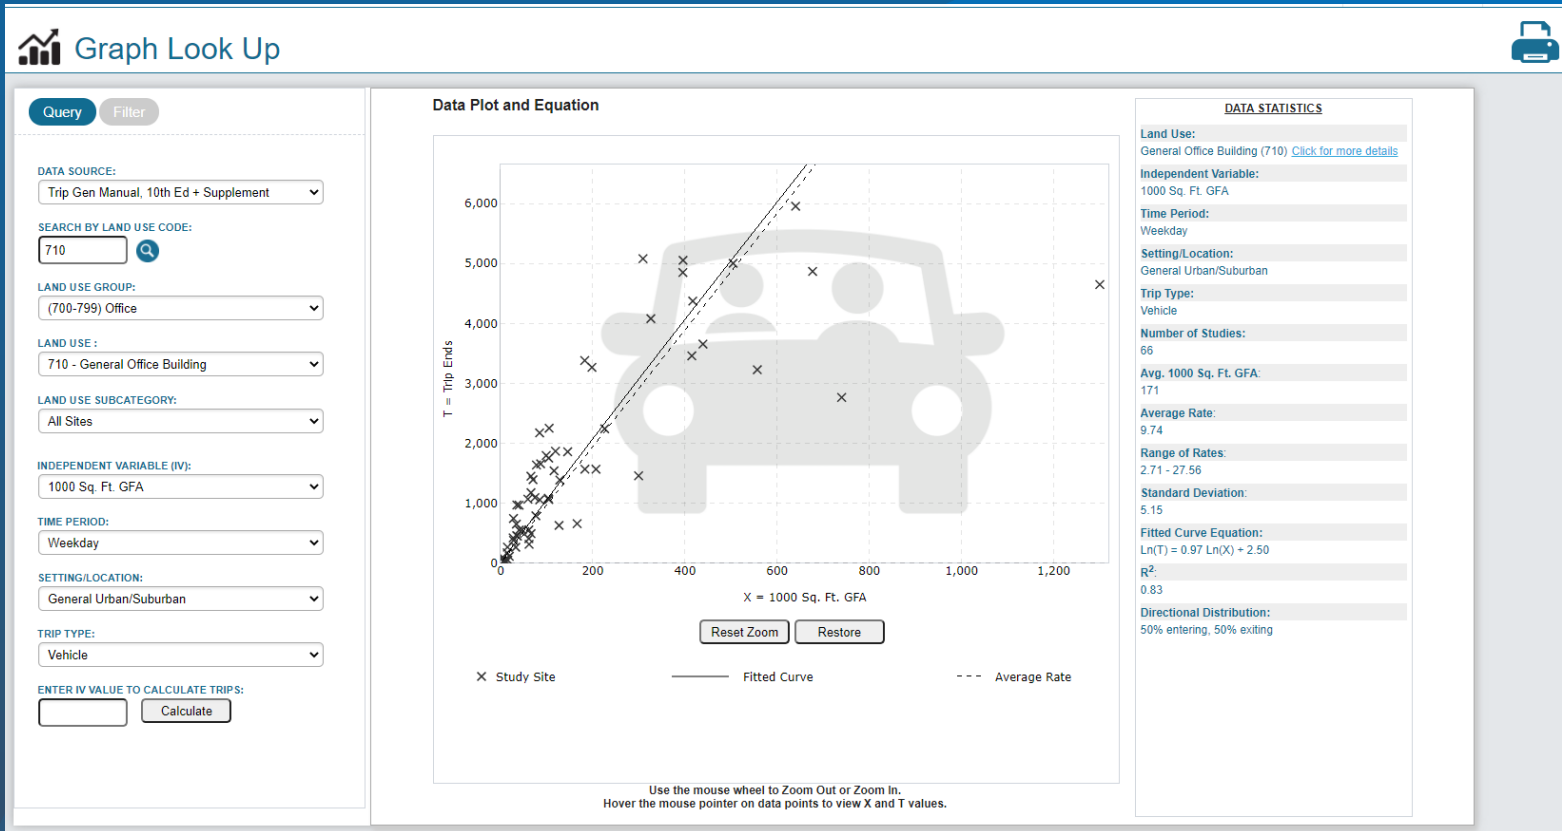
Graph Look Up

Query Filter

DATA SOURCE:
Trip Gen Manual, 10th Ed + Supplement

SEARCH BY LAND USE CODE:
710

LAND USE GROUP:
(700-799) Office

LAND USE :
710 - General Office Building

LAND USE SUBCATEGORY:
All Sites

INDEPENDENT VARIABLE (IV):
1000 Sq. Ft. GFA

TIME PERIOD:
Weekday

SETTING/LOCATION:
General Urban/Suburban

TRIP TYPE:
Vehicle

ENTER IV VALUE TO CALCULATE TRIPS:
Calculate

Data Plot and Equation

6,000
5,000
4,000
3,000
2,000
1,000
0
T = Trip Ends
0 200 400 600 800 1,000 1,200
X = 1000 Sq. Ft. GFA

Reset Zoom Restore

Study Site Fitted Curve Average Rate

Use the mouse wheel to Zoom Out or Zoom In.
Hover the mouse pointer on data points to view X and T values.

DATA STATISTICS

Land Use:
General Office Building (710) Click for more details

Independent Variable:
1000 Sq. Ft. GFA

Time Period:
Weekday

Setting/Location:
General Urban/Suburban

Trip Type:
Vehicle

Number of Studies:
66

Avg. 1000 Sq. Ft. GFA:
171

Average Rate:
9.74

Range of Rates:
2.71 - 27.56

Standard Deviation:
5.15

Fitted Curve Equation:
Ln(T) = 0.97 Ln(X) + 2.50

$R^2$:
0.83

Directional Distribution:
50% entering, 50% exiting